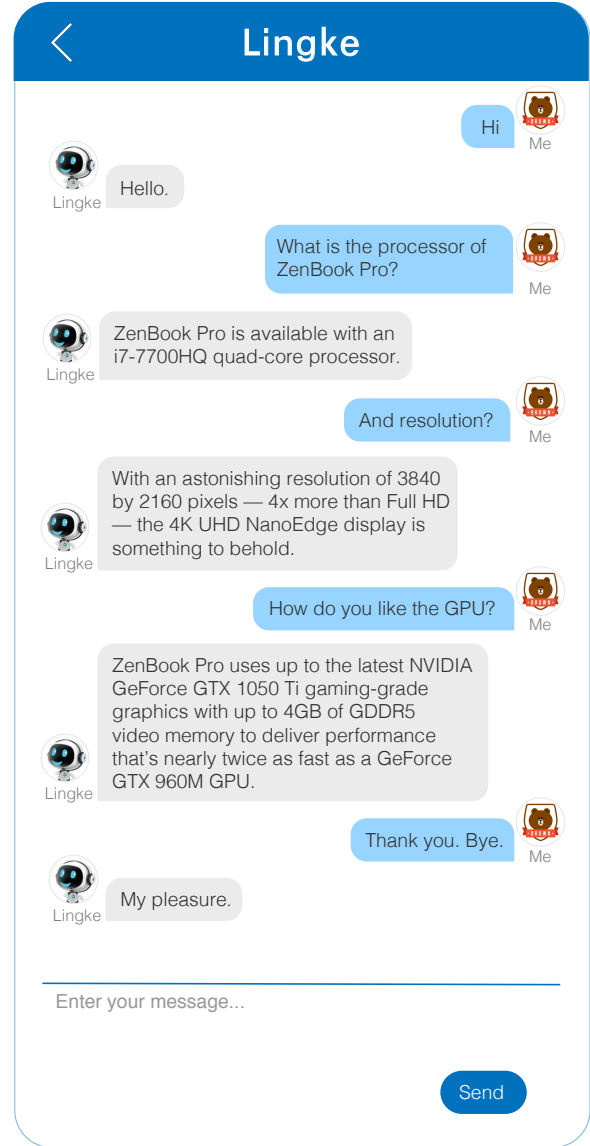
<

Lingke

Hi
Me

Lingke
Hello.

What is the processor of ZenBook Pro?
Me

Lingke
ZenBook Pro is available with an i7-7700HQ quad-core processor.

And resolution?
Me

Lingke
With an astonishing resolution of 3840 by 2160 pixels — 4x more than Full HD — the 4K UHD NanoEdge display is something to behold.

How do you like the GPU?
Me

Lingke
ZenBook Pro uses up to the latest NVIDIA GeForce GTX 1050 Ti gaming-grade graphics with up to 4GB of GDDR5 video memory to deliver performance that's nearly twice as fast as a GeForce GTX 960M GPU.

Thank you. Bye.
Me

Lingke
My pleasure.

Enter your message...

Send